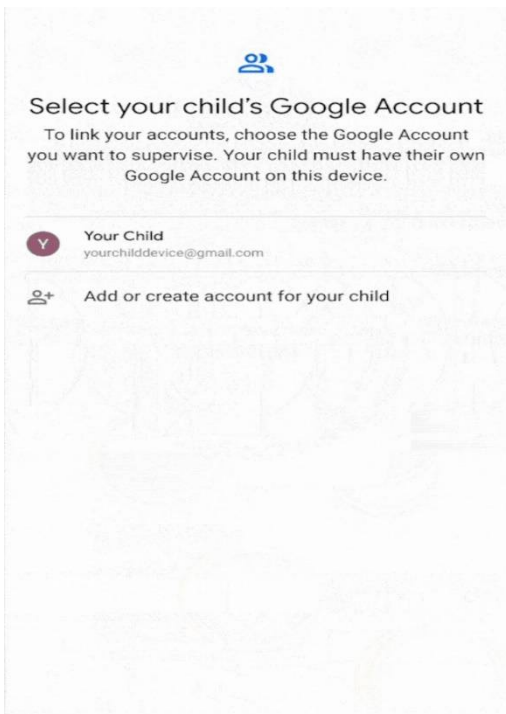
Select your child's Google Account

To link your accounts, choose the Google Account you want to supervise. Your child must have their own Google Account on this device.

Y

Your Child
yourchilddevice@gmail.com

Add or create account for your child